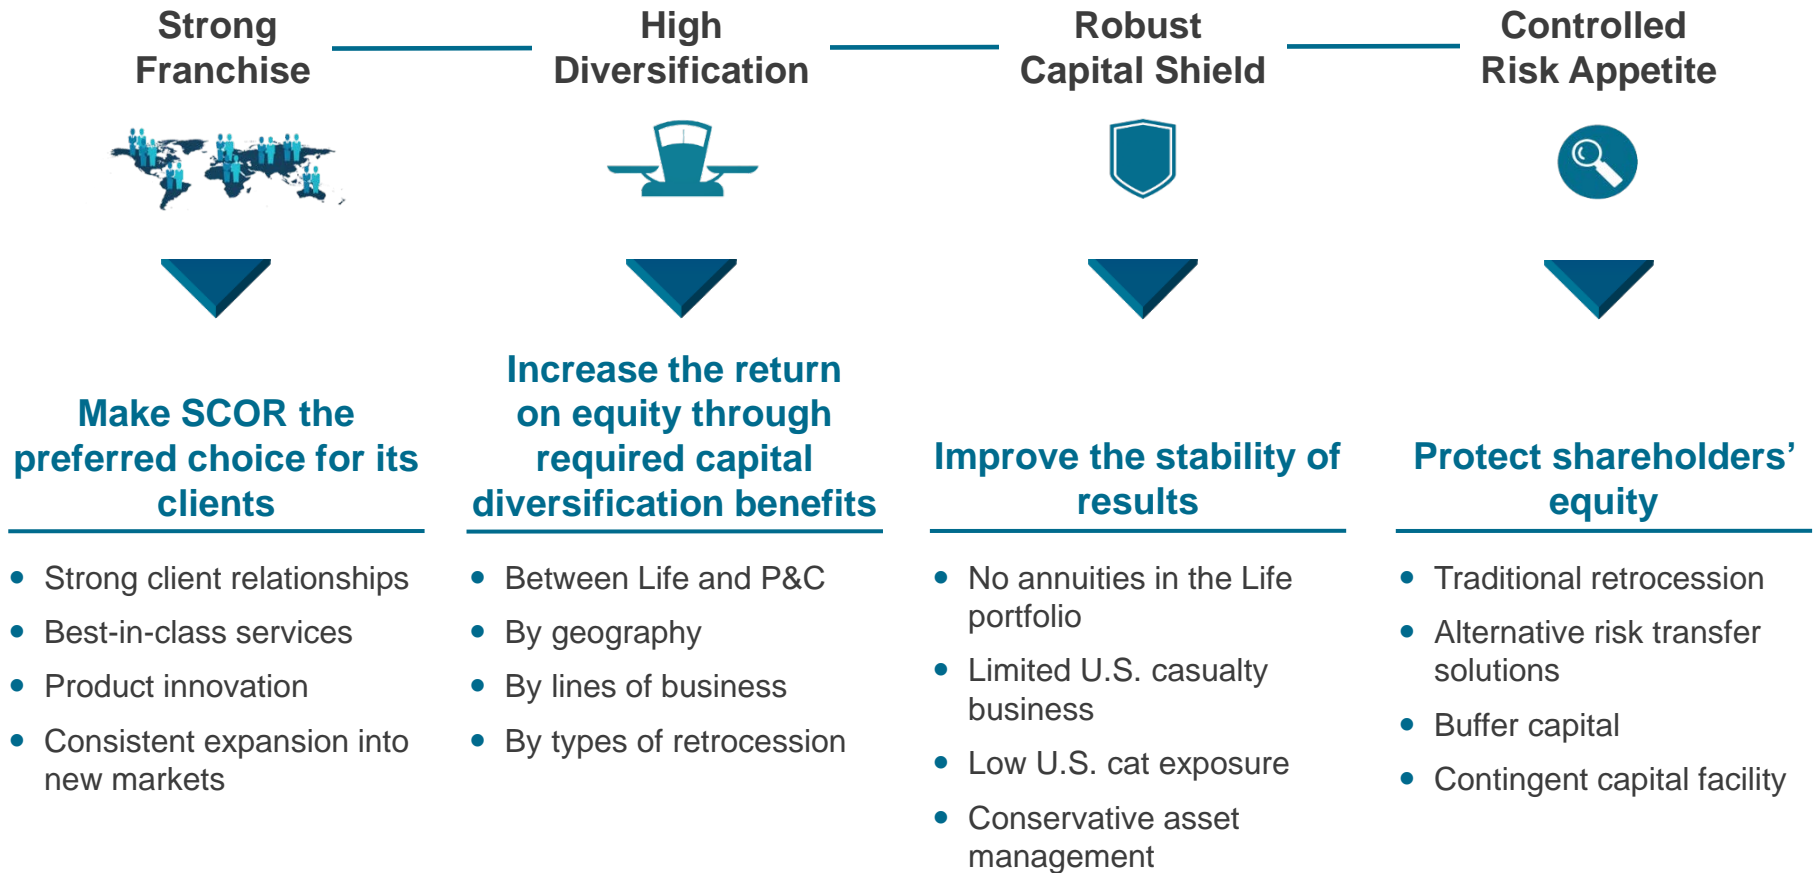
Strong Franchise

Make SCOR the preferred choice for its clients

- Strong client relationships
- Best-in-class services
- Product innovation
- Consistent expansion into new markets

High Diversification

Increase the return on equity through required capital diversification benefits

- Between Life and P&C
- By geography
- By lines of business
- By types of retrocession

Robust Capital Shield

Improve the stability of results

- No annuities in the Life portfolio
- Limited U.S. casualty business
- Low U.S. cat exposure
- Conservative asset management

Controlled Risk Appetite

Protect shareholders' equity

- Traditional retrocession
- Alternative risk transfer solutions
- Buffer capital
- Contingent capital facility